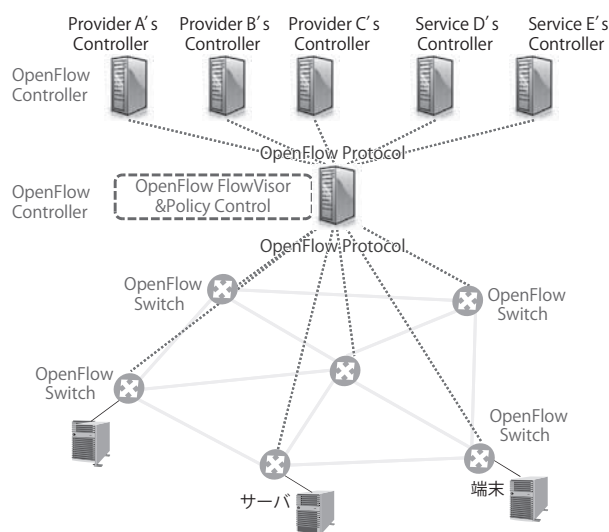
Provider A′s Controller

Provider B′s Controller

Provider C′s Controller

Service D′s Controller

Service E′s Controller

OpenFlow Controller

OpenFlow Protocol

OpenFlow Controller

OpenFlow FlowVisor &Policy Control

OpenFlow Protocol

OpenFlow Switch

OpenFlow Switch

OpenFlow Switch

OpenFlow Switch

サーバ

端末